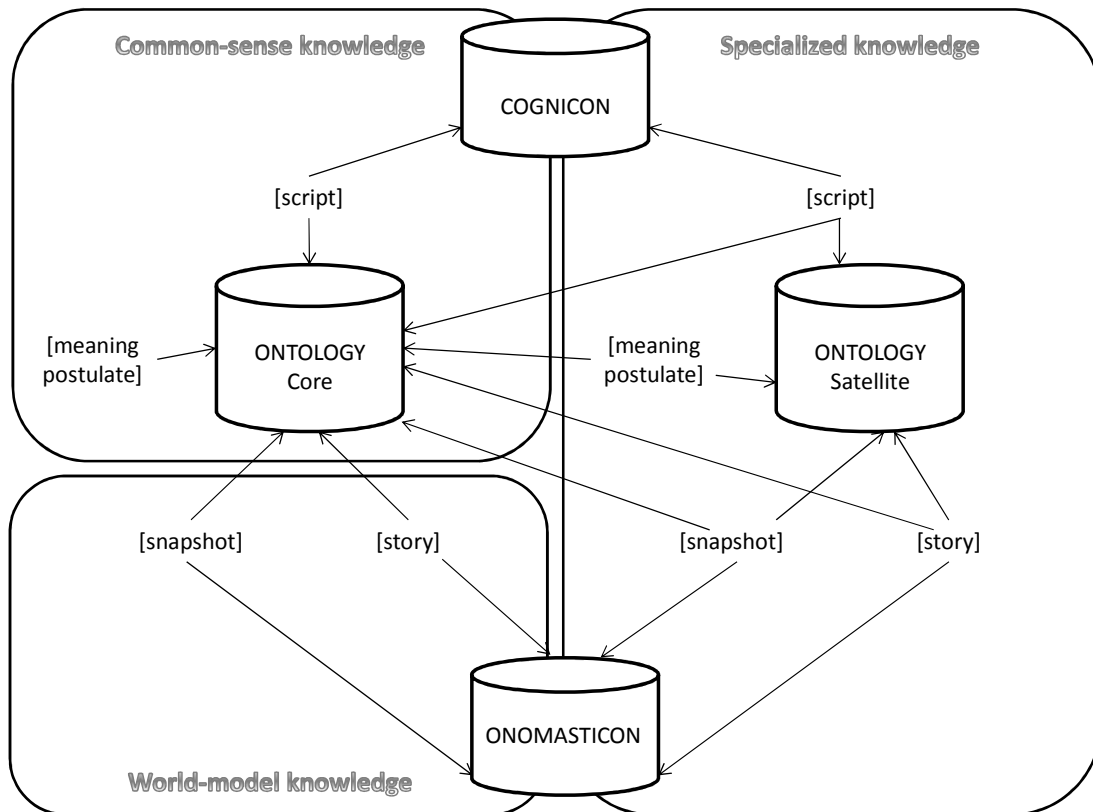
Common-sense knowledge

Specialized knowledge

COGNICON

[script]

[script]

[meaning postulate]

ONTOLOGY Core

[meaning postulate]

ONTOLOGY Satellite

[snapshot]

[story]

[snapshot]

[story]

ONOMASTICON

World-model knowledge